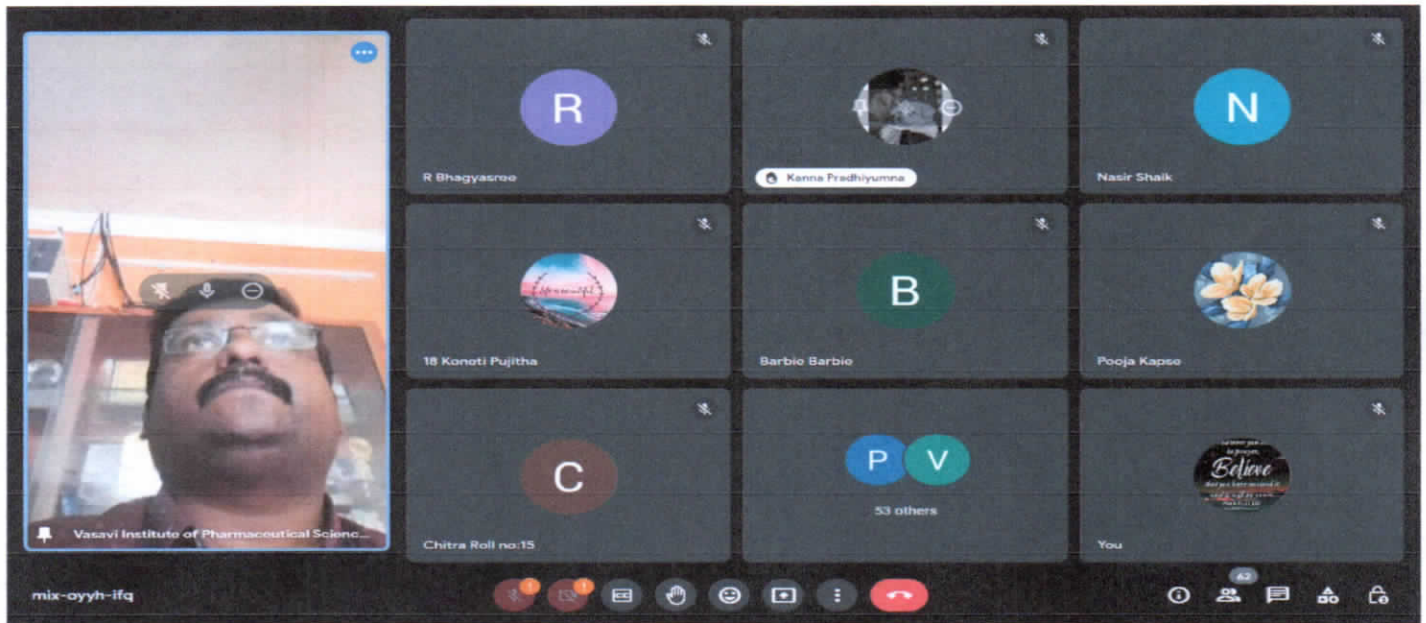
Vasavi Institute of Pharmaceutical Scienc...

R

R Bhagyasree

Kanna Pradhiyumna

N

Nasir Shaik

18 Koneti Pujitha

B

Barbie Barbie

Pooja Kapse

C

Chitra Roll no:15

P V

53 others

Believe

You

mix-oyyh-ifq

62